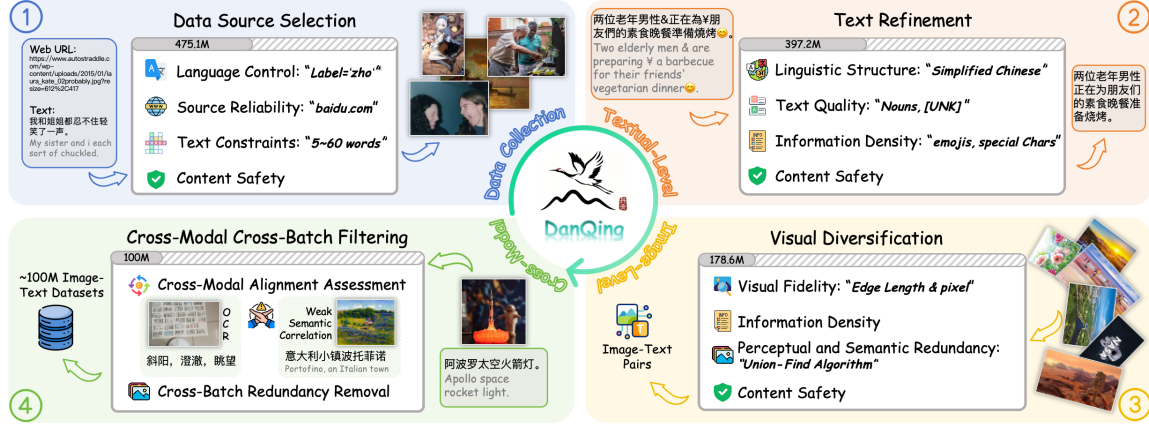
1

Data Source Selection

475.1M

Web URL: https://www.autostraddle.com/wp-content/uploads/2015/01/laura_kate_02probably.jpg?resize=612%2C417

Text: 我和姐姐都忍不住轻笑了一声。 My sister and i each sort of chuckled.

Language Control: "Label='zho'"

Source Reliability: "baidu.com"

Text Constraints: "5~60 words"

Content Safety

Data Collection

2

Text Refinement

两位老年男性&正在為¥朋友們的素食晚餐準備燒烤😊。 Two elderly men & are preparing ¥ a barbecue for their friends' vegetarian dinner😊.

397.2M

Linguistic Structure: "Simplified Chinese"

Text Quality: "Nouns, [UNK]"

Information Density: "emojis, special Chars"

Content Safety

两位老年男性正在为朋友们的素食晚餐准备烧烤。

Textual-Level

DanQing

Image-Level

Cross-Modal

Cross-Modal Cross-Batch Filtering

100M

~100M Image-Text Datasets

Cross-Modal Alignment Assessment

OCR

斜阳，澄澈，眺望

Weak Semantic Correlation

意大利小镇波托菲诺 Portofine, an Italian town

Cross-Batch Redundancy Removal

阿波罗太空火箭灯。 Apollo space rocket light.

4

Visual Diversification

178.6M

Image-Text Pairs

Visual Fidelity: "Edge Length & pixel"

Information Density

Perceptual and Semantic Redundancy: "Union-Find Algorithm"

Content Safety

3